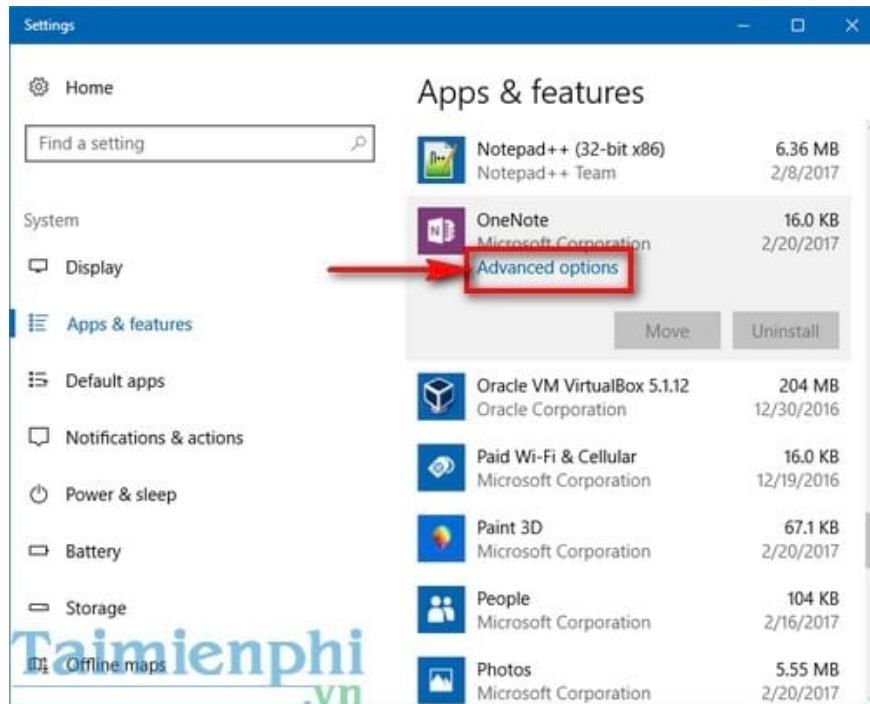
Settings

Home

Find a setting

System

Display

Apps & features

Default apps

Notifications & actions

Power & sleep

Battery

Storage

Offline maps

Apps & features

Notepad++ (32-bit x86) 6.36 MB
Notepad++ Team 2/8/2017

OneNote 16.0 KB
Microsoft Corporation 2/20/2017
Advanced options

Move Uninstall

Oracle VM VirtualBox 5.1.12 204 MB
Oracle Corporation 12/30/2016

Paid Wi-Fi & Cellular 16.0 KB
Microsoft Corporation 12/19/2016

Paint 3D 67.1 KB
Microsoft Corporation 2/20/2017

People 104 KB
Microsoft Corporation 2/16/2017

Photos 5.55 MB
Microsoft Corporation 2/20/2017

Taimienphi
.vn